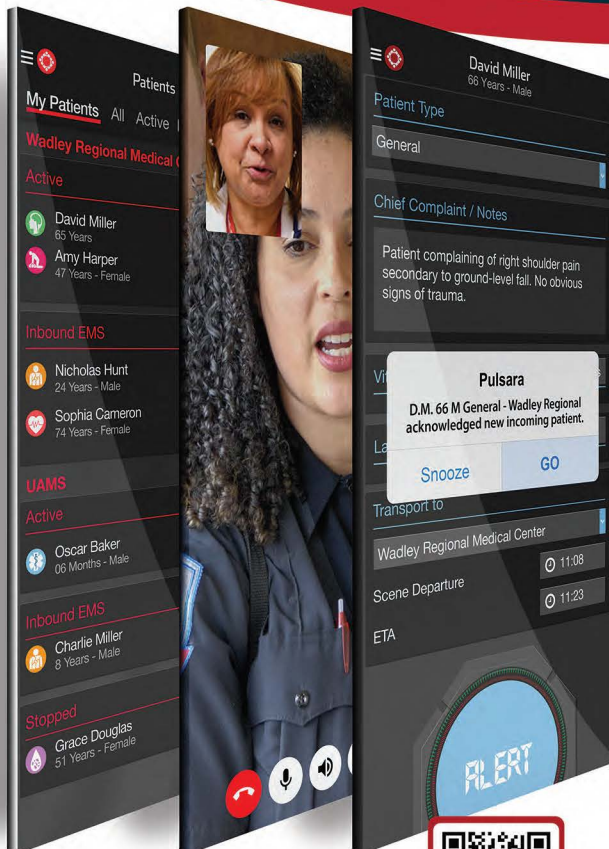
Patients

My Patients All Active

Wadley Regional Medical C

Active

David Miller
65 Years

Amy Harper
47 Years - Female

Inbound EMS

Nicholas Hunt
24 Years - Male

Sophia Cameron
74 Years - Female

UAMS

Active

Oscar Baker
06 Months - Male

Inbound EMS

Charlie Miller
8 Years - Male

Stopped

Grace Douglas
51 Years - Female

David Miller
66 Years - Male

Patient Type

General

Chief Complaint / Notes

Patient complaining of right shoulder pain secondary to ground-level fall. No obvious signs of trauma.

Vi

La

Pulsara

D.M. 66 M General - Wadley Regional acknowledged new incoming patient.

Snooze GO

Transport to

Wadley Regional Medical Center

11:08

Scene Departure

11:23

ETA

ALERT